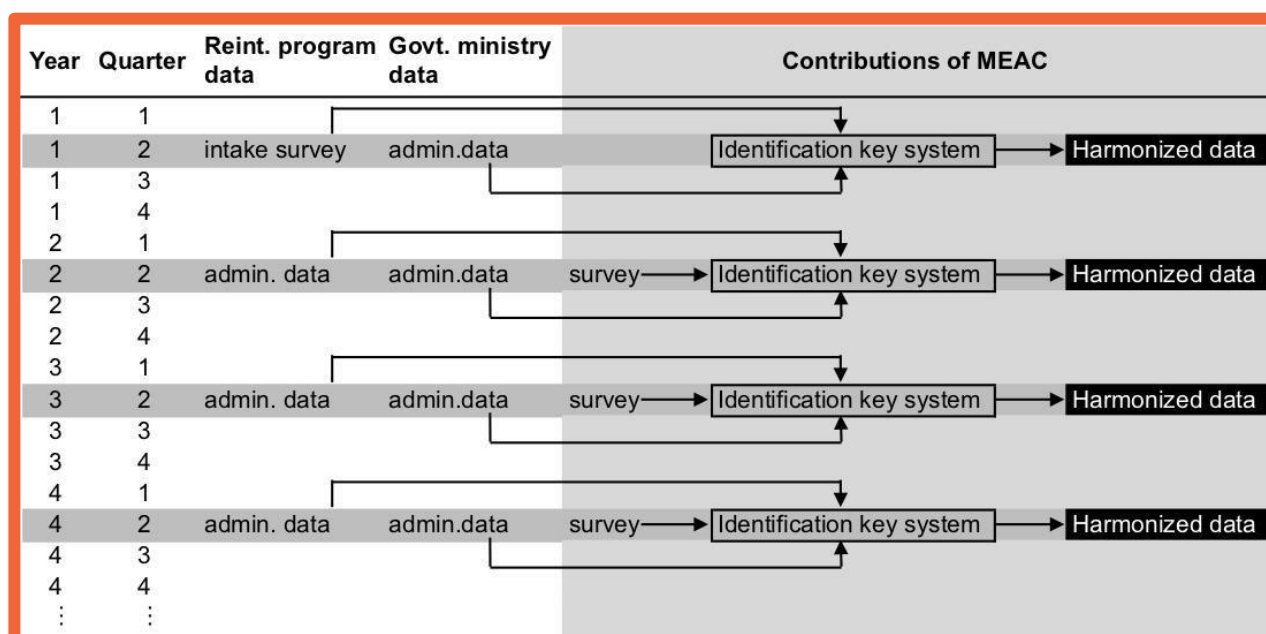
| Year | Quarter | Reint. program data | Govt. ministry data | Contributions of MEAC | | |
|---|---|---|---|---|---|---|
| 1 | 1 | | | | | |
| 1 | 2 | intake survey | admin.data | | Identification key system | Harmonized data |
| 1 | 3 | | | | | |
| 1 | 4 | | | | | |
| 2 | 1 | | | | | |
| 2 | 2 | admin. data | admin.data | survey | Identification key system | Harmonized data |
| 2 | 3 | | | | | |
| 2 | 4 | | | | | |
| 3 | 1 | | | | | |
| 3 | 2 | admin. data | admin.data | survey | Identification key system | Harmonized data |
| 3 | 3 | | | | | |
| 3 | 4 | | | | | |
| 4 | 1 | | | | | |
| 4 | 2 | admin. data | admin.data | survey | Identification key system | Harmonized data |
| 4 | 3 | | | | | |
| 4 | 4 | | | | | |
| ⋮ | ⋮ | | | | | |